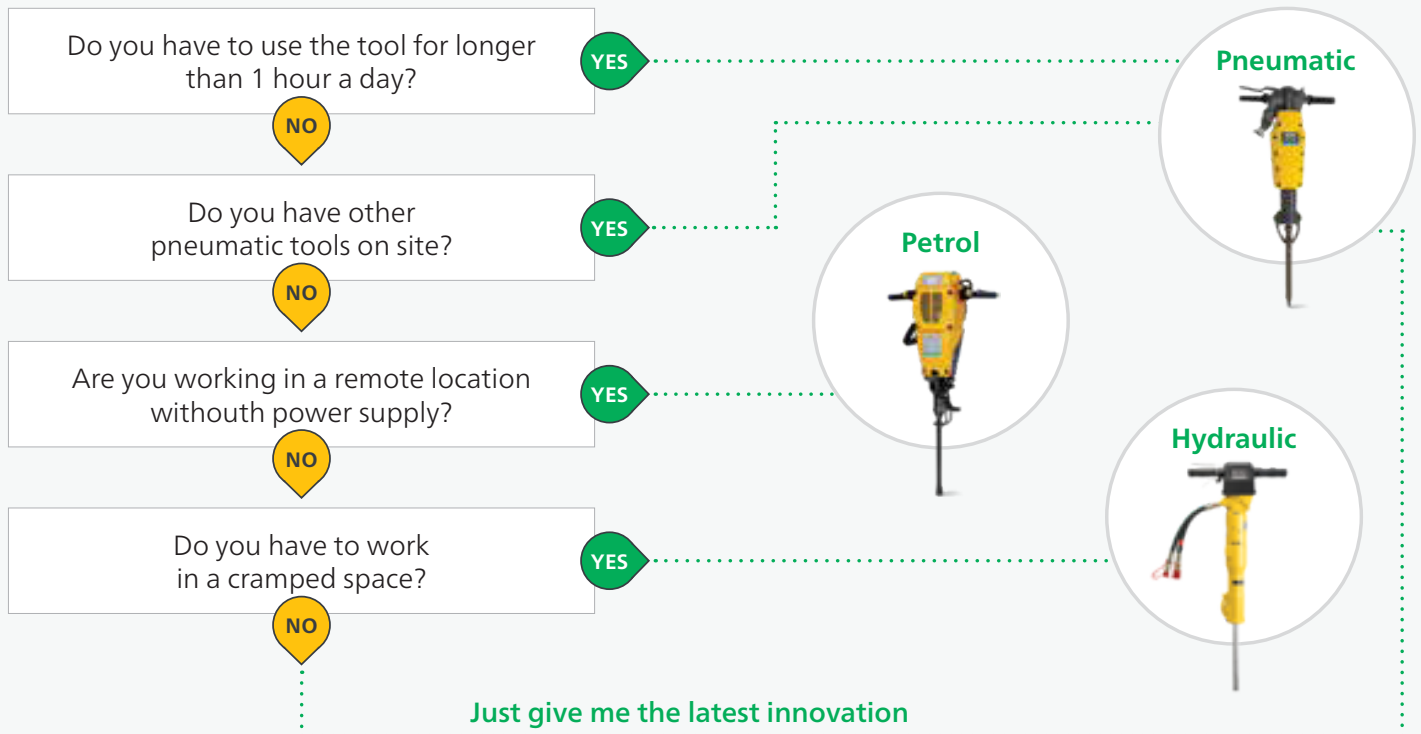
Do you have to use the tool for longer than 1 hour a day?

YES

Pneumatic

NO

Do you have other pneumatic tools on site?

YES

Petrol

NO

Are you working in a remote location withouth power supply?

YES

Hydraulic

NO

Do you have to work in a cramped space?

YES

NO

Just give me the latest innovation